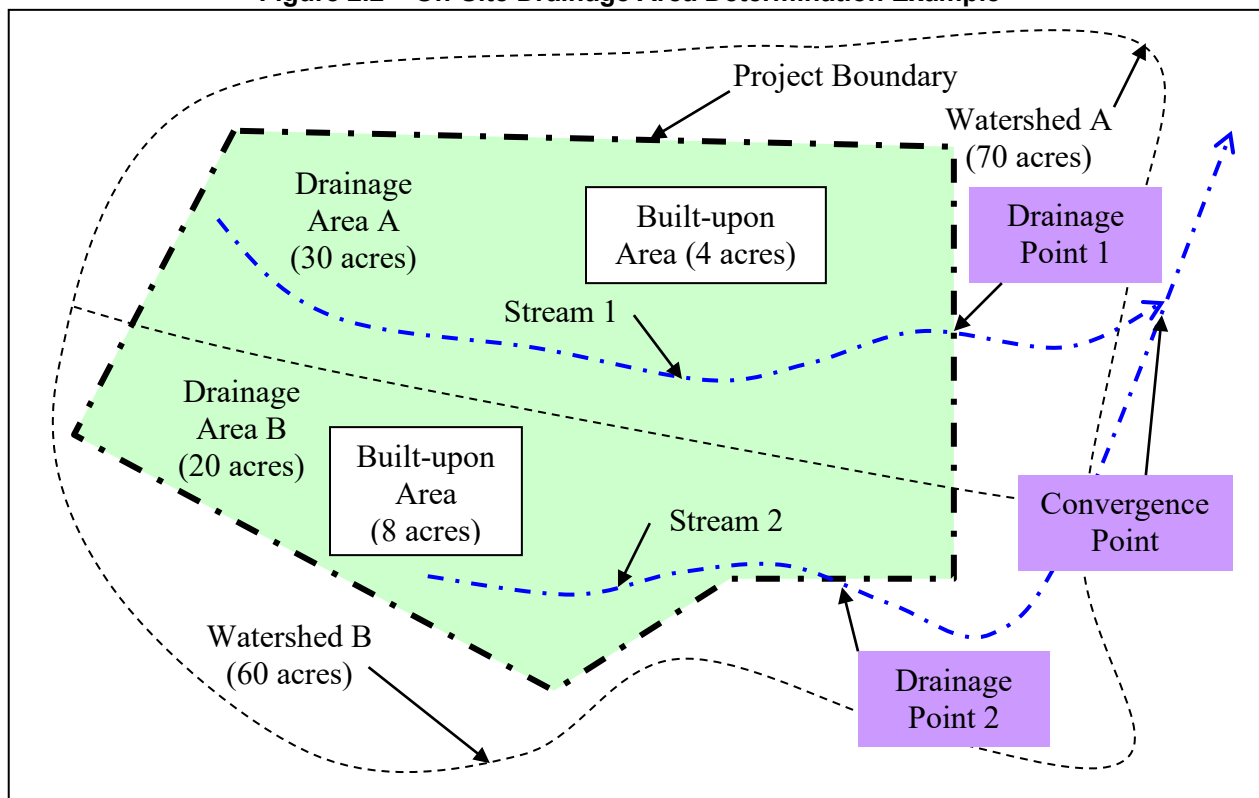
Figure 2.2 – On-Site Drainage Area Determination Example

Project Boundary

Watershed A (70 acres)

Drainage Area A (30 acres)

Built-upon Area (4 acres)

Drainage Point 1

Stream 1

Drainage Area B (20 acres)

Built-upon Area (8 acres)

Stream 2

Convergence Point

Watershed B (60 acres)

Drainage Point 2